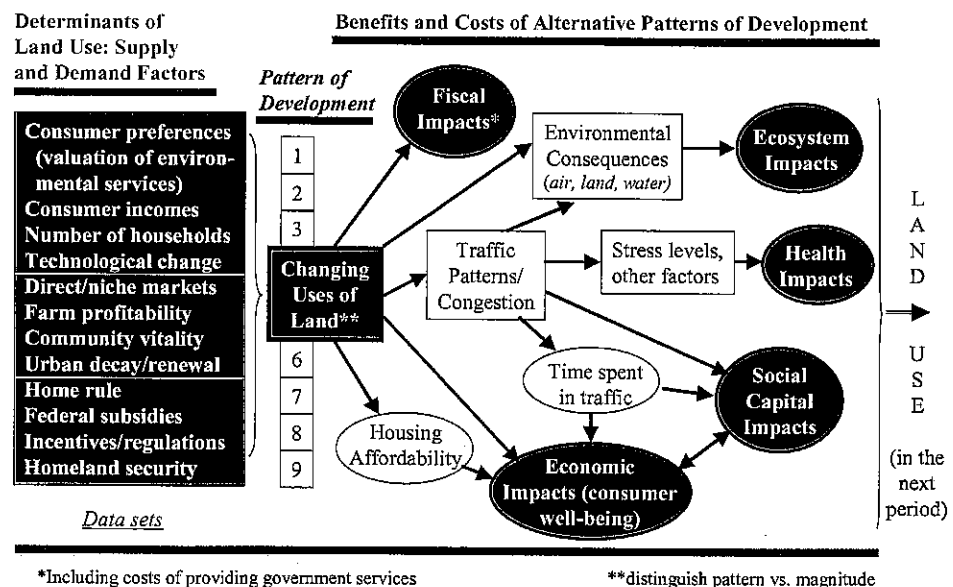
Determinants of Land Use: Supply and Demand Factors

Benefits and Costs of Alternative Patterns of Development

Pattern of Development

Consumer preferences (valuation of environmental services)
Consumer incomes
Number of households
Technological change

Direct/niche markets
Farm profitability
Community vitality
Urban decay/renewal

Home rule
Federal subsidies
Incentives/regulations
Homeland security

Data sets

1
2
3
6
7
8
9

Changing Uses of Land**

Fiscal Impacts*

Environmental Consequences (air, land, water)

Ecosystem Impacts

Traffic Patterns/ Congestion

Stress levels, other factors

Health Impacts

Time spent in traffic

Social Capital Impacts

Housing Affordability

Economic Impacts (consumer well-being)

L A N D U S E

(in the next period)

*Including costs of providing government services

**distinguish pattern vs. magnitude